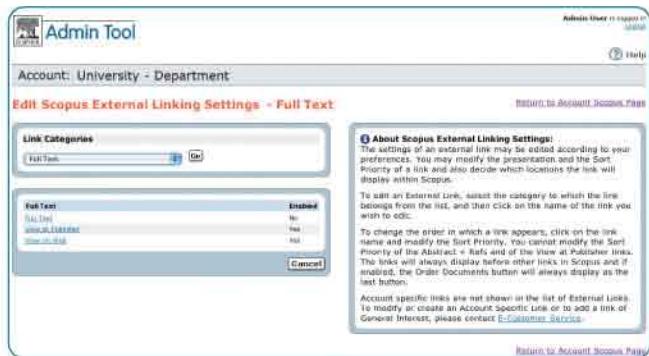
Admin Tool

Admin User is logged in
Logout

Help

Account: University - Department

Edit Scopus External Linking Settings - Full Text

Return to Account Scopus Page

Link Categories

Full Text

Go

| Full Text | Enabled |
|---|---|
| Full Text | No |
| View at Publisher | Yes |
| View on Web | Yes |

Cancel

About Scopus External Linking Settings:
The settings of an external link may be edited according to your preferences. You may modify the presentation and the Sort Priority of a link and also decide which locations the link will display within Scopus.

To edit an External Link, select the category to which the link belongs from the list, and then click on the name of the link you wish to edit.

To change the order in which a link appears, click on the link name and modify the Sort Priority. You cannot modify the Sort Priority of the Abstract + Refs and of the View at Publisher links. The links will always display before other links in Scopus and if enabled, the Order Documents button will always display as the last button.

Account specific links are not shown in the list of External Links. To modify or create an Account Specific Link or to add a link of General Interest, please contact E-Customer Service.

Return to Account Scopus Page